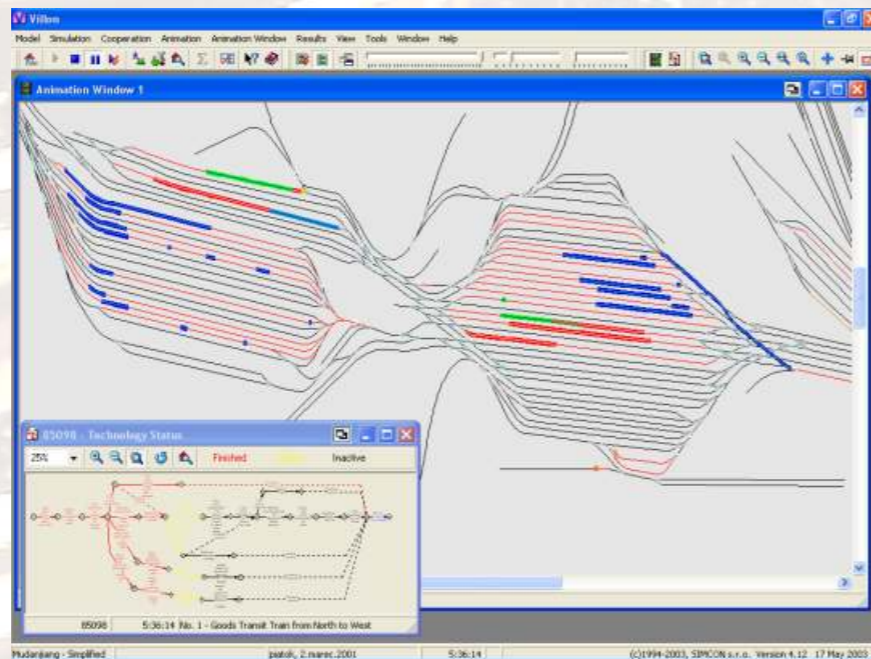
Villon

Model Simulation Cooperation Animation Animation Window Results View Tools Window Help

Animation Window 1

85098 - Technology Status

25% Finished Inactive

85098 5:36:14 No. 1 - Goods Transit Train from North to West

Mudanjiang - Simplified piatok, 2.marec.2001 5:36:14 (C)1994-2003, SIMCON s.r.o. Version 4.12 17 May 2003